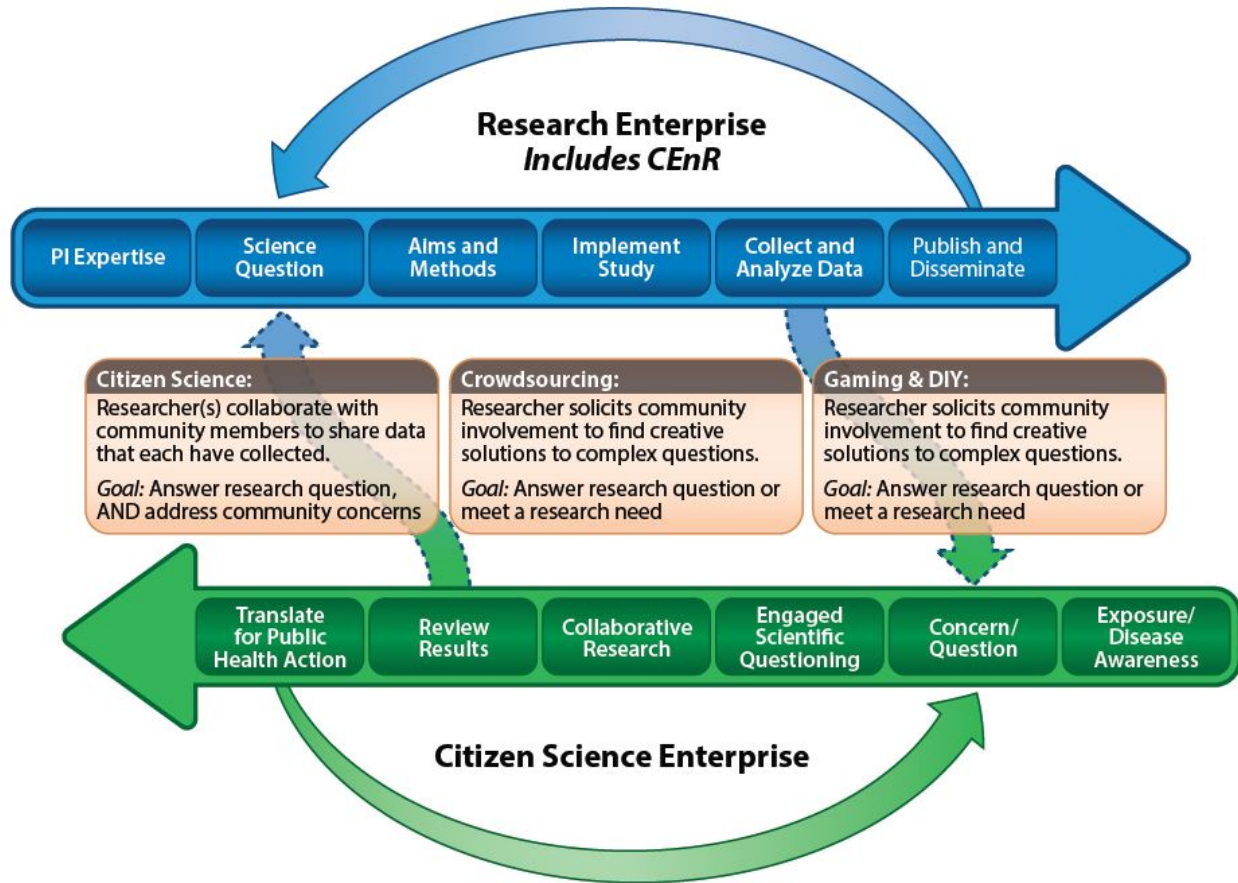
Research Enterprise
*Includes CEnR*

PI Expertise

Science Question

Aims and Methods

Implement Study

Collect and Analyze Data

Publish and Disseminate

Citizen Science:
Researcher(s) collaborate with community members to share data that each have collected.
*Goal:* Answer research question, AND address community concerns

Crowdsourcing:
Researcher solicits community involvement to find creative solutions to complex questions.
*Goal:* Answer research question or meet a research need

Gaming & DIY:
Researcher solicits community involvement to find creative solutions to complex questions.
*Goal:* Answer research question or meet a research need

Translate for Public Health Action

Review Results

Collaborative Research

Engaged Scientific Questioning

Concern/ Question

Exposure/ Disease Awareness

Citizen Science Enterprise